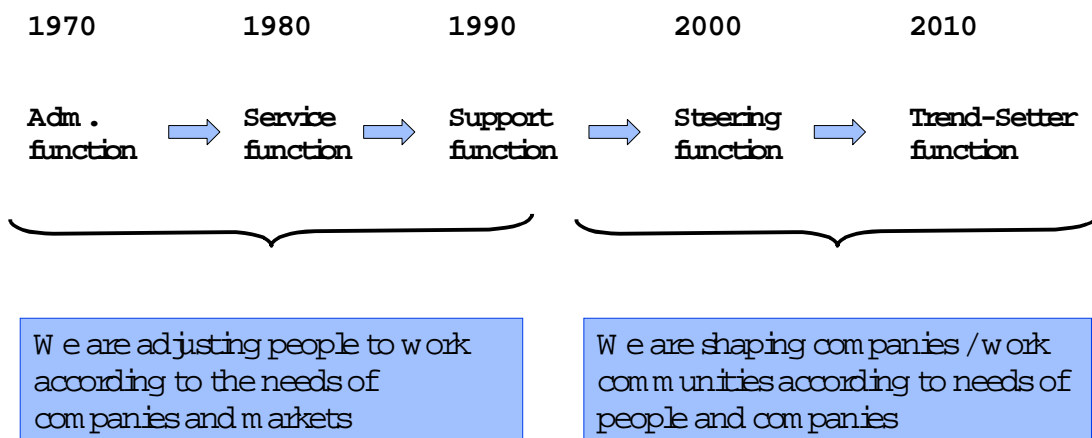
1970 1980 1990 2000 2010

Adm. function

Service function

Support function

Steering function

Trend-Setter function

We are adjusting people to work according to the needs of companies and markets

We are shaping companies / work communities according to needs of people and companies